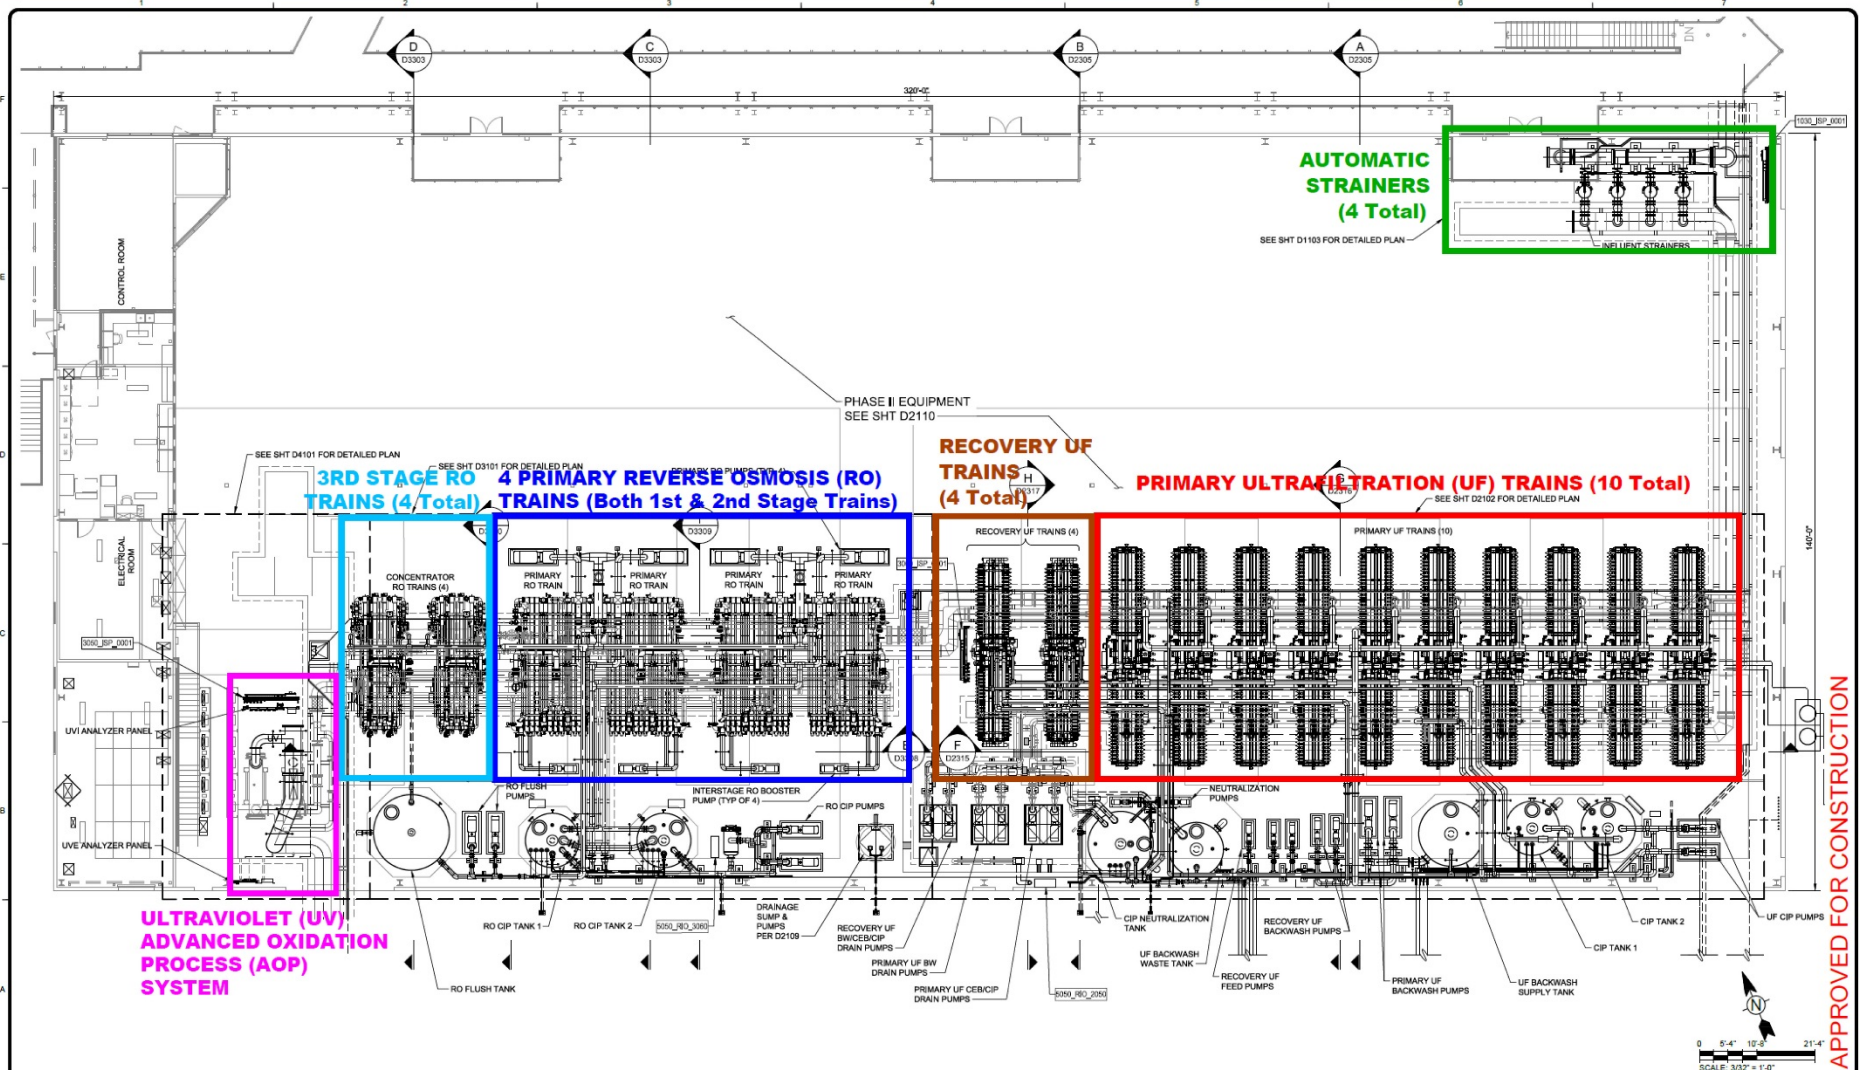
D
D3303

C
D3303

B
D2305

A
D2305

320'-0"

AUTOMATIC STRAINERS (4 Total)

SEE SHT D1103 FOR DETAILED PLAN

INFLUENT STRAINERS

1030_ISP_0001

CONTROL ROOM

PHASE II EQUIPMENT
SEE SHT D2110

SEE SHT D4101 FOR DETAILED PLAN

SEE SHT D3101 FOR DETAILED PLAN

3RD STAGE RO TRAINS (4 Total)

4 PRIMARY REVERSE OSMOSIS (RO) TRAINS (Both 1st & 2nd Stage Trains)

RECOVERY UF TRAINS (4 Total)

PRIMARY ULTRAFILTRATION (UF) TRAINS (10 Total)

SEE SHT D2102 FOR DETAILED PLAN

H
D2317

D3309

RECOVERY UF TRAINS (4)

PRIMARY UF TRAINS (10)

140'-0"

ELECTRICAL ROOM

CONCENTRATOR RO TRAINS (4)

PRIMARY RO TRAIN

PRIMARY RO TRAIN

PRIMARY RO TRAIN

PRIMARY RO TRAIN

3050_ISP_0001

UVI ANALYZER PANEL

UVE ANALYZER PANEL

F
D2315

RO FLUSH PUMPS

INTERSTAGE RO BOOSTER PUMP (TYP OF 4)

RO CIP PUMPS

NEUTRALIZATION PUMPS

ULTRAVIOLET (UV) ADVANCED OXIDATION PROCESS (AOP) SYSTEM

RO CIP TANK 1

RO CIP TANK 2

5050_RIO_3060

DRAINAGE SUMP & PUMPS PER D2109

RECOVERY UF BW/CEB/CIP DRAIN PUMPS

PRIMARY UF BW DRAIN PUMPS

PRIMARY UF CEB/CIP DRAIN PUMPS

5050_RIO_2050

CIP NEUTRALIZATION TANK

UF BACKWASH WASTE TANK

RECOVERY UF BACKWASH PUMPS

RECOVERY UF FEED PUMPS

PRIMARY UF BACKWASH PUMPS

UF BACKWASH SUPPLY TANK

CIP TANK 1

CIP TANK 2

UF CIP PUMPS

RO FLUSH TANK

SCALE: 3/32" = 1'-0"

APPROVED FOR CONSTRUCTION